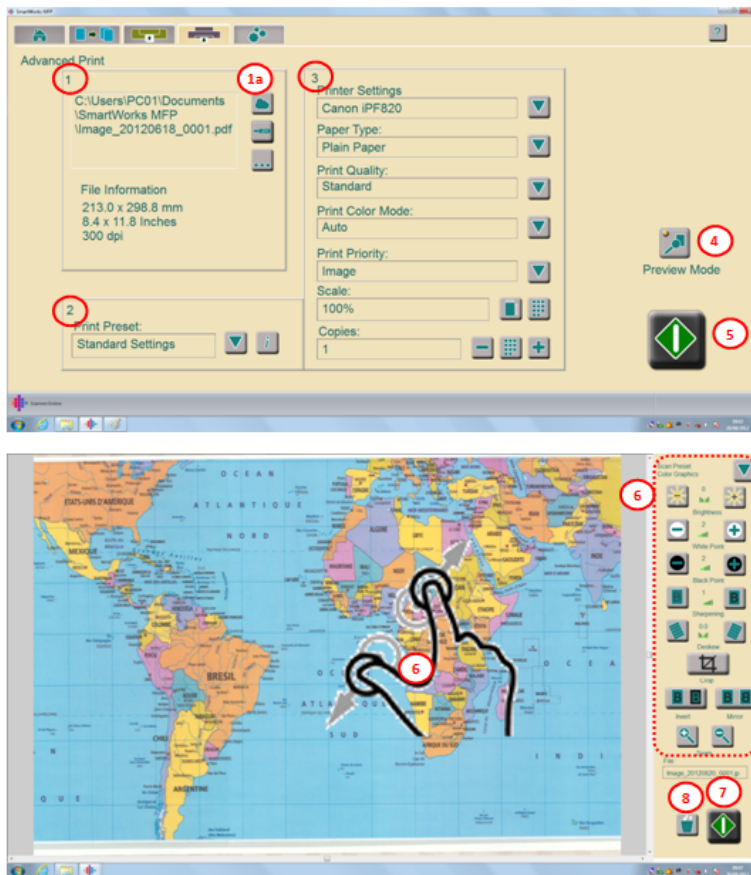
SmartWorks MFP

?

Advanced Print

1

1a

C:\Users\PC01\Documents\SmartWorks MFP\Image_20120618_0001.pdf

...

File Information
213.0 x 298.8 mm
8.4 x 11.8 Inches
300 dpi

2

Print Preset:
Standard Settings

3

Printer Settings
Canon iPF820

Paper Type:
Plain Paper

Print Quality:
Standard

Print Color Mode:
Auto

Print Priority:
Image

Scale:
100%

Copies:
1

4

Preview Mode

5

OCEAN
ATLANTIQUE
NORD
ÉTATS-UNIS D'AMÉRIQUE
BRÉSIL
ARGENTINE
SUD
OCÉAN
ATLANTIQUE
AFRIQUE DU SUD

6

Scan Preset
Color Graphics

6

Brightness
White Point
Black Point
Sharpening
Deskew
Crop
Invert
Mirror

File
Image_20120620_0001.jp

8

7